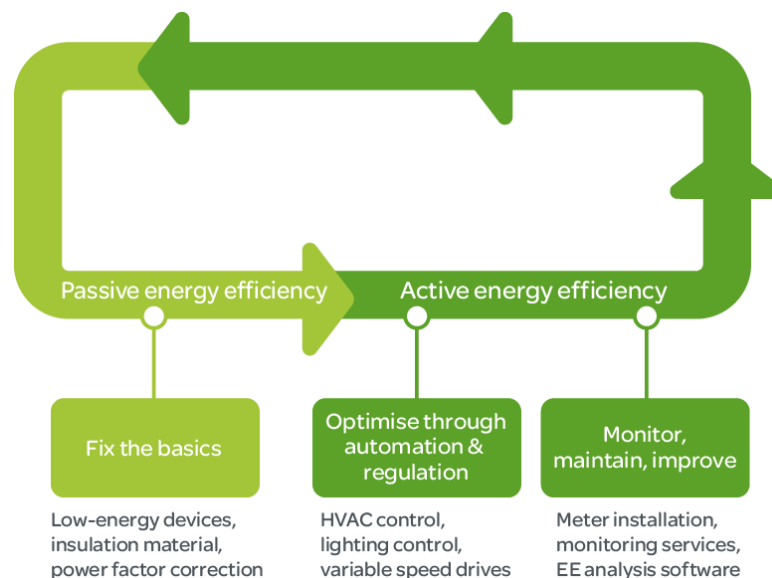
Passive energy efficiency

Active energy efficiency

Fix the basics

Low-energy devices, insulation material, power factor correction

Optimise through automation & regulation

HVAC control, lighting control, variable speed drives

Monitor, maintain, improve

Meter installation, monitoring services, EE analysis software